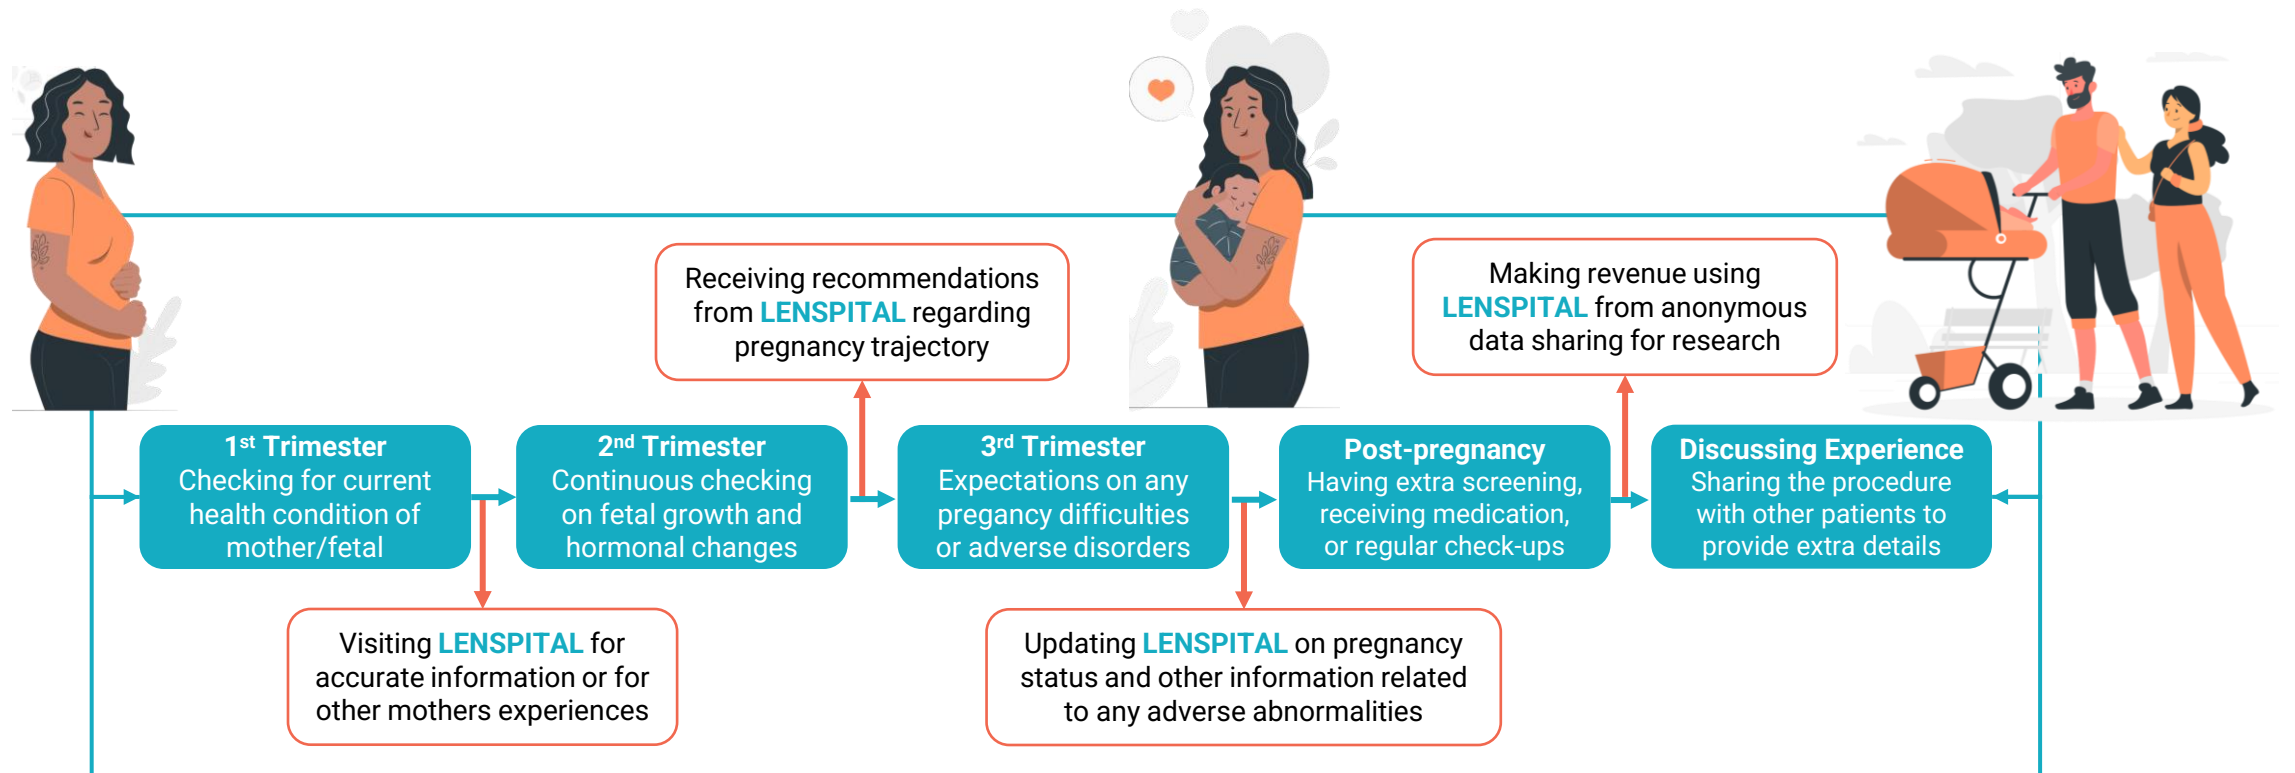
Receiving recommendations from LENSPITAL regarding pregnancy trajectory

Making revenue using LENSPITAL from anonymous data sharing for research

1$^{st}$ Trimester
Checking for current health condition of mother/fetal

2$^{nd}$ Trimester
Continuous checking on fetal growth and hormonal changes

3$^{rd}$ Trimester
Expectations on any pregancy difficulties or adverse disorders

Post-pregnancy
Having extra screening, receiving medication, or regular check-ups

Discussing Experience
Sharing the procedure with other patients to provide extra details

Visiting LENSPITAL for accurate information or for other mothers experiences

Updating LENSPITAL on pregnancy status and other information related to any adverse abnormalities